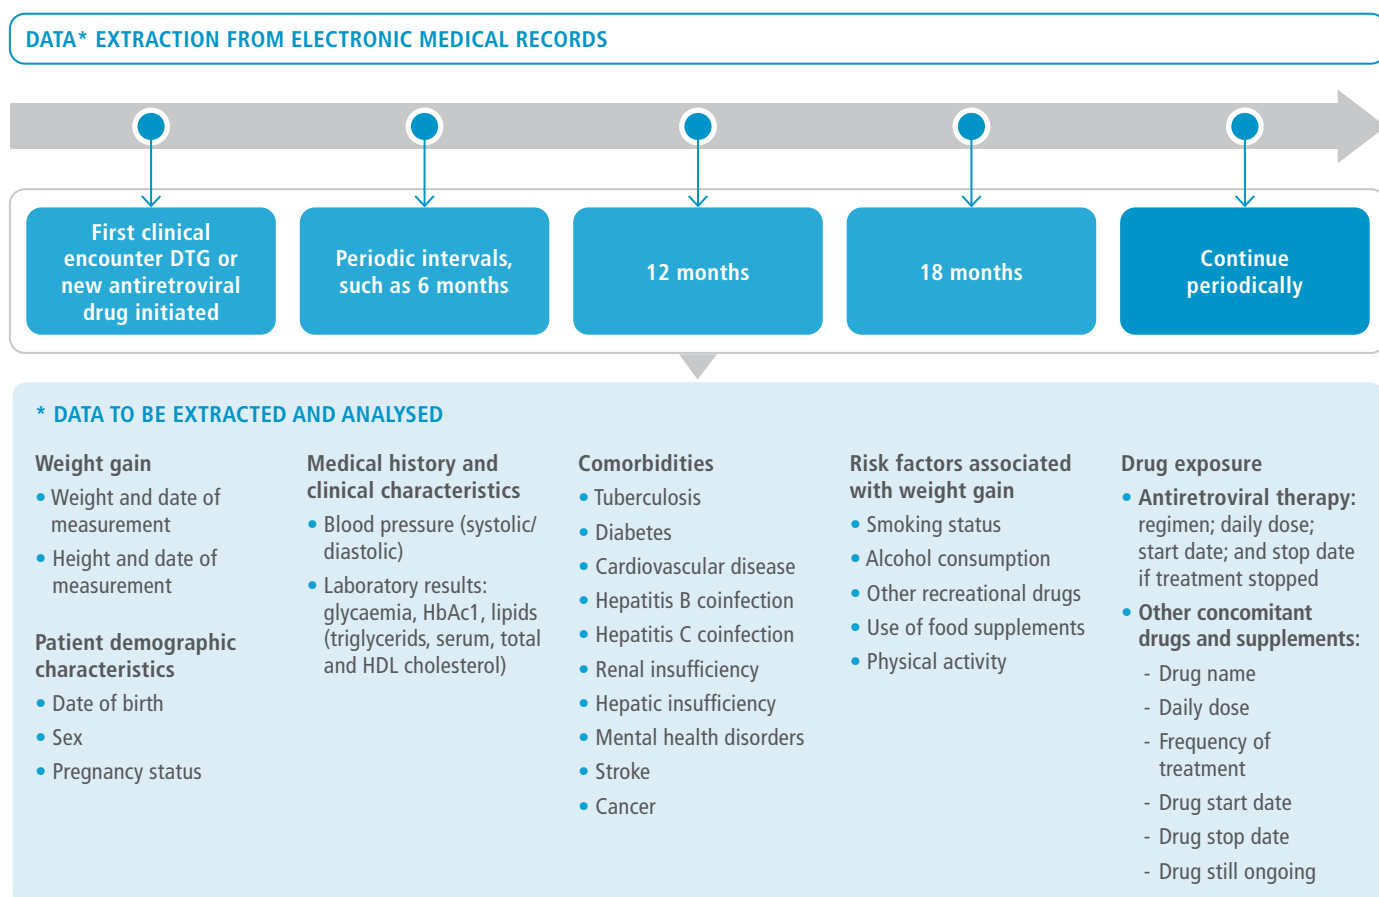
DATA* EXTRACTION FROM ELECTRONIC MEDICAL RECORDS

First clinical encounter DTG or new antiretroviral drug initiated

Periodic intervals, such as 6 months

12 months

18 months

Continue periodically

* DATA TO BE EXTRACTED AND ANALYSED

Weight gain
• Weight and date of measurement
• Height and date of measurement

Patient demographic characteristics
• Date of birth
• Sex
• Pregnancy status

Medical history and clinical characteristics
• Blood pressure (systolic/ diastolic)
• Laboratory results: glycaemia, HbAc1, lipids (triglycerids, serum, total and HDL cholesterol)

Comorbidities
• Tuberculosis
• Diabetes
• Cardiovascular disease
• Hepatitis B coinfection
• Hepatitis C coinfection
• Renal insufficiency
• Hepatic insufficiency
• Mental health disorders
• Stroke
• Cancer

Risk factors associated with weight gain
• Smoking status
• Alcohol consumption
• Other recreational drugs
• Use of food supplements
• Physical activity

Drug exposure
• Antiretroviral therapy: regimen; daily dose; start date; and stop date if treatment stopped
• Other concomitant drugs and supplements:
- Drug name
- Daily dose
- Frequency of treatment
- Drug start date
- Drug stop date
- Drug still ongoing